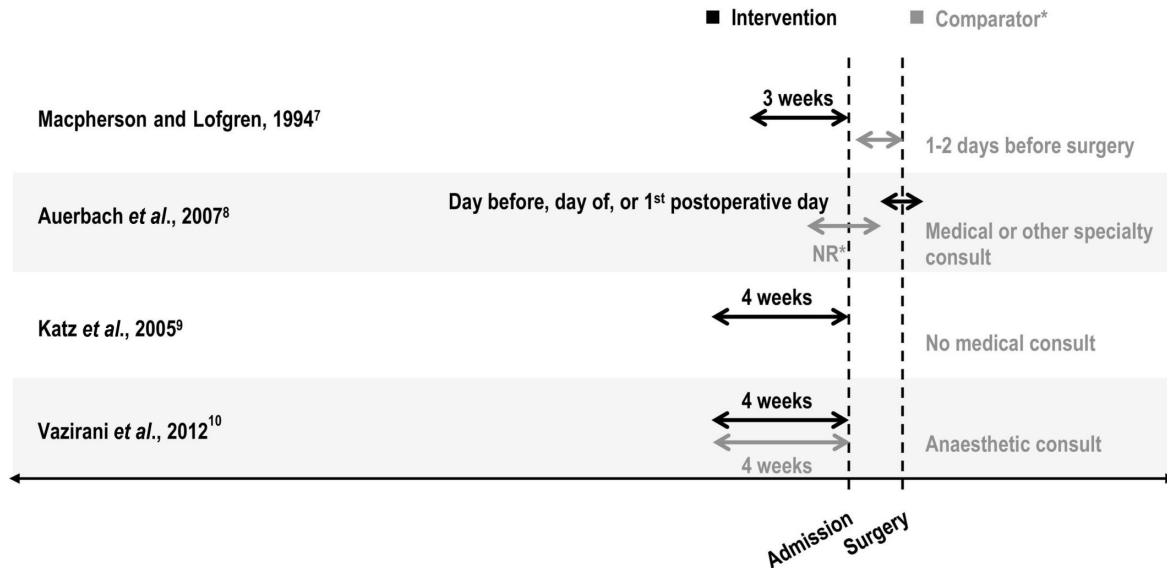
■ Intervention ■ Comparator*

Macpherson and Lofgren, 1994$^{7}$

3 weeks

1-2 days before surgery

Auerbach *et al*., 2007$^{8}$

Day before, day of, or 1$^{st}$ postoperative day

NR*

Medical or other specialty consult

Katz *et al*., 2005$^{9}$

4 weeks

No medical consult

Vazirani *et al*., 2012$^{10}$

4 weeks

4 weeks

Anaesthetic consult

Admission Surgery